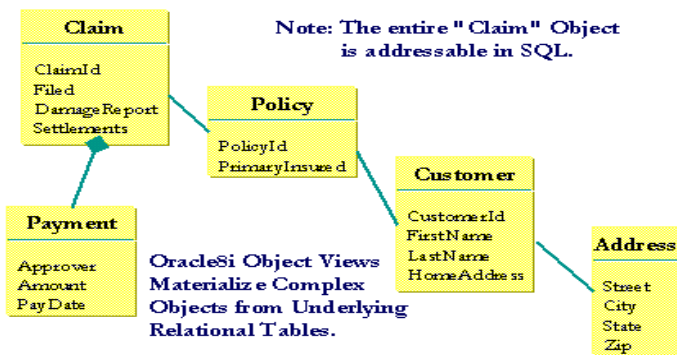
Claim

ClaimId
Filed
DamageReport
Settlements

Note: The entire "Claim" Object is addressable in SQL.

Policy

PolicyId
PrimaryInsured

Customer

CustomerId
FirstName
LastName
HomeAddress

Payment

Approver
Amount
PayDate

Oracle8i Object Views Materialize Complex Objects from Underlying Relational Tables.

Address

Street
City
State
Zip